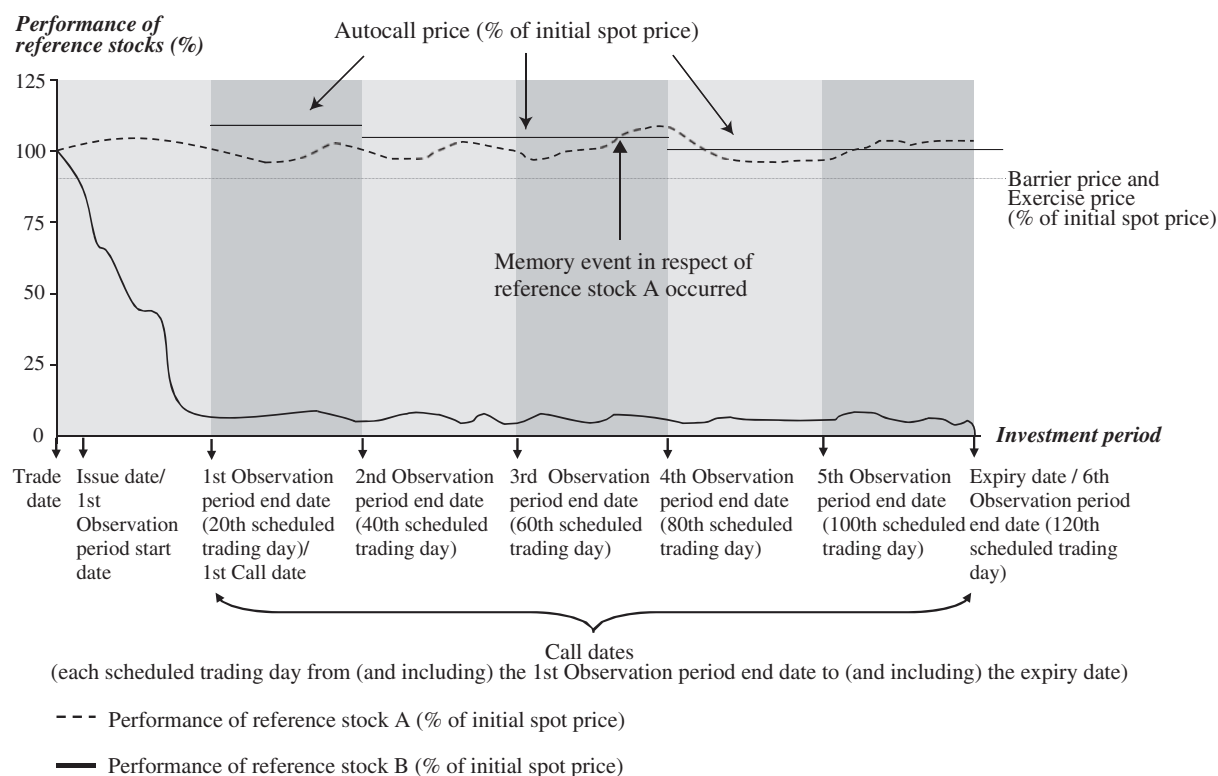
Performance of reference stocks (%)

Autocall price (% of initial spot price)

125

100

75

50

25

0

Barrier price and Exercise price (% of initial spot price)

Memory event in respect of reference stock A occurred

Investment period

Trade date

Issue date/ 1st Observation period start date

1st Observation period end date (20th scheduled trading day)/ 1st Call date

2nd Observation period end date (40th scheduled trading day)

3rd Observation period end date (60th scheduled trading day)

4th Observation period end date (80th scheduled trading day)

5th Observation period end date (100th scheduled trading day)

Expiry date / 6th Observation period end date (120th scheduled trading day)

Call dates
(each scheduled trading day from (and including) the 1st Observation period end date to (and including) the expiry date)

Performance of reference stock A (% of initial spot price)

Performance of reference stock B (% of initial spot price)